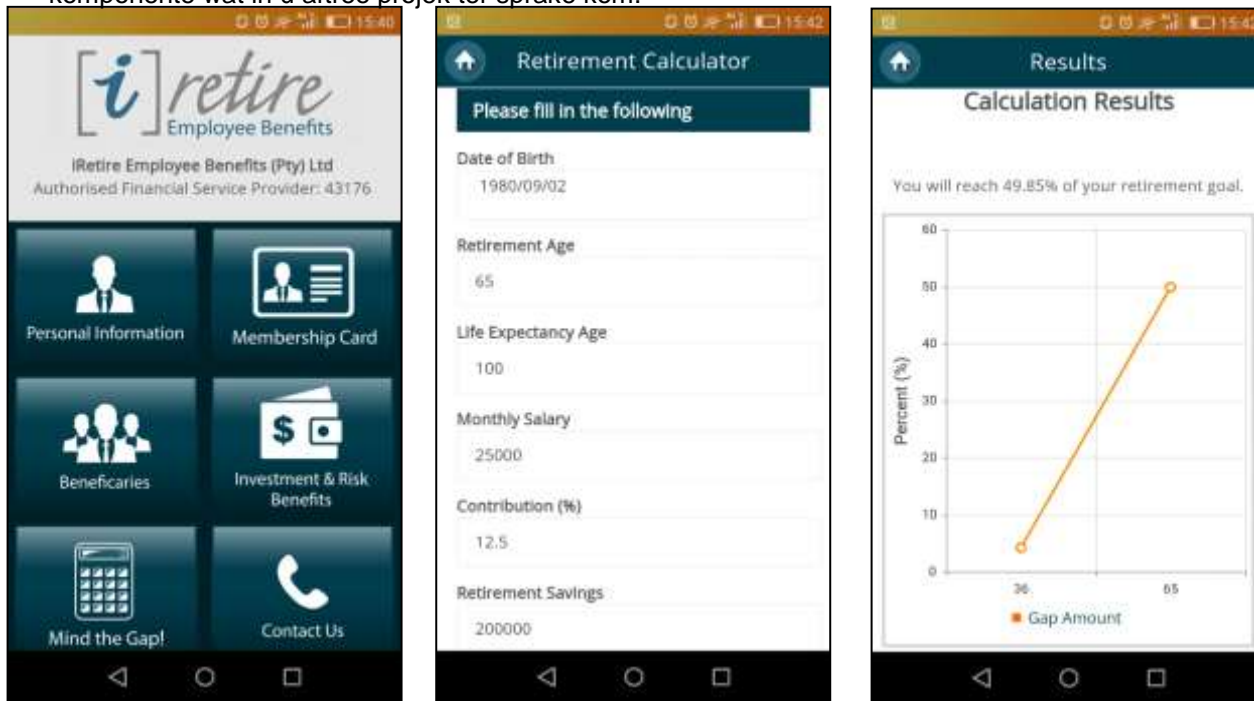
komponente wat in 'n aktiee projek ter sprake kom.

15:40

[i]retire
Employee Benefits

iRetire Employee Benefits (Pty) Ltd
Authorised Financial Service Provider: 43176

Personal Information

Membership Card

Beneficaries

Investment & Risk Benefits

Mind the Gap!

Contact Us

15:42

Retirement Calculator

Please fill in the following

Date of Birth
1980/09/02

Retirement Age
65

Life Expectancy Age
100

Monthly Salary
25000

Contribution (%)
12.5

Retirement Savings
200000

15:4

Results

Calculation Results

You will reach 49.85% of your retirement goal.

60
50
40
30
20
10
0
Percent (%)
36
65
Gap Amount